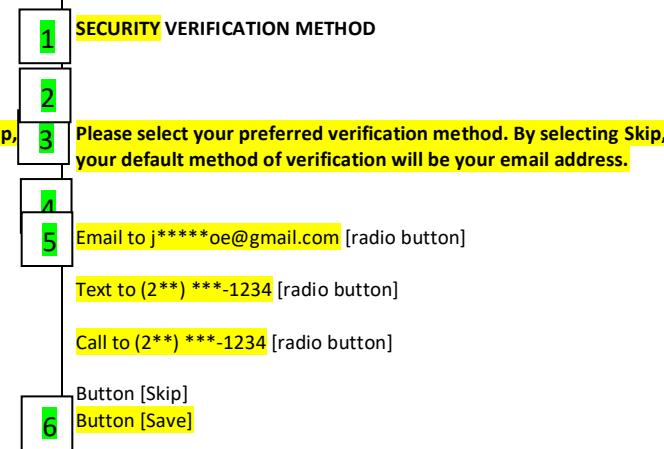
1
SECURITY VERIFICATION METHOD

2

p, 3 Please select your preferred verification method. By selecting Skip, your default method of verification will be your email address.

4

5 Email to j*****oe@gmail.com [radio button]

Text to (2**) ***-1234 [radio button]

Call to (2**) ***-1234 [radio button]

Button [Skip]
6 Button [Save]